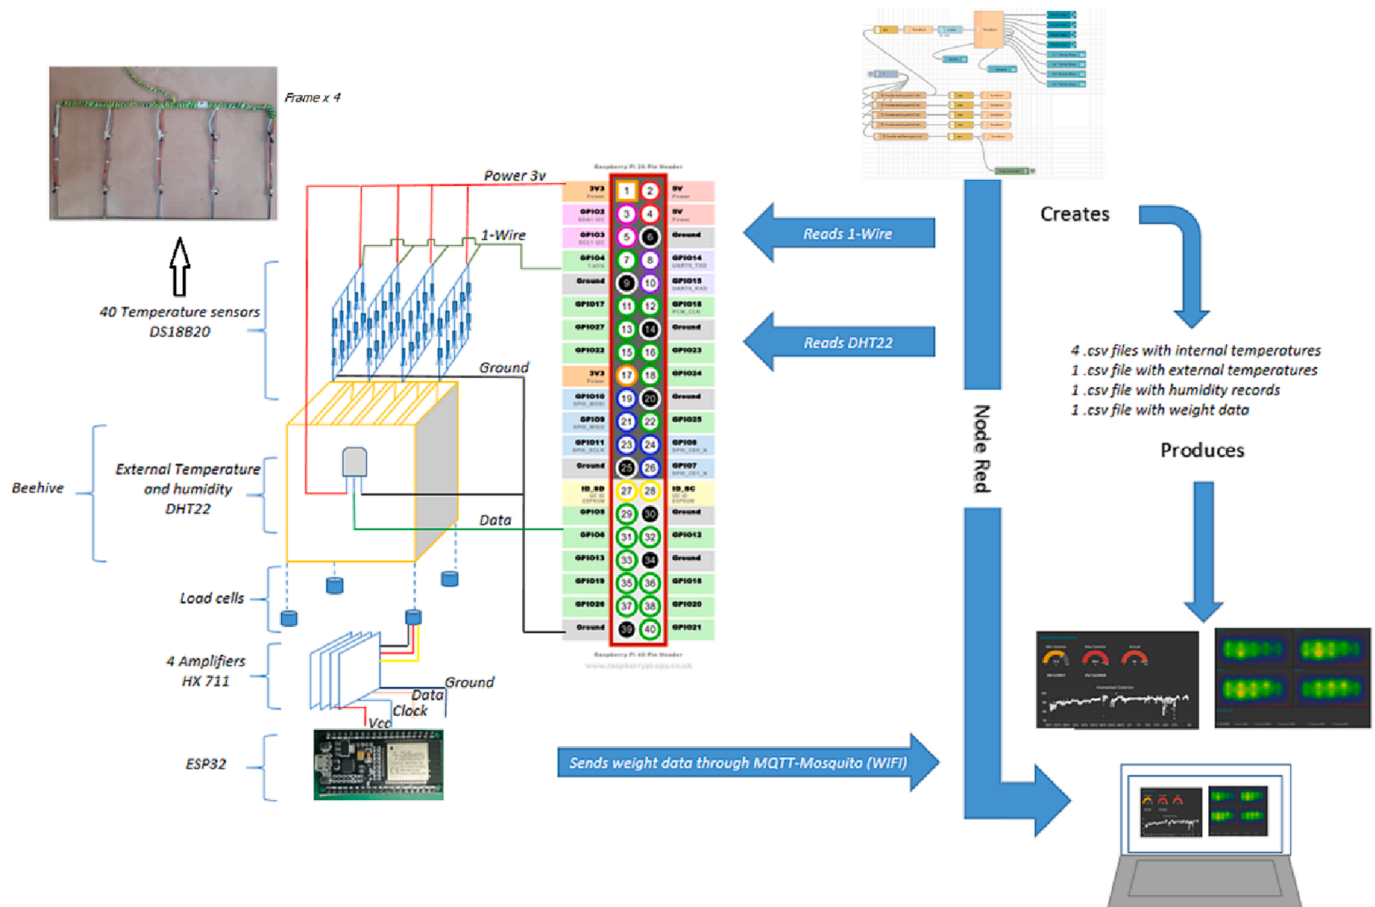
Frame x 4

40 Temperature sensors DS18B20

Beehive

External Temperature and humidity DHT22

Load cells

4 Amplifiers HX 711

ESP32

Power 3v

1-Wire

Ground

Data

Ground

Data

Clock

Vcc

Raspberry Pi 40 Pin Header

| | | | |
|---|---|---|---|
| 3V3 Power | 1 | 2 | 5V Power |
| GPIO2 SDA1 I2C | 3 | 4 | 5V Power |
| GPIO3 SCL1 I2C | 5 | 6 | Ground |
| GPIO4 1-Wire | 7 | 8 | GPIO14 UART0_TXD |
| Ground | 9 | 10 | GPIO15 UART0_RXD |
| GPIO17 | 11 | 12 | GPIO18 PCM_CLK |
| GPIO27 | 13 | 14 | Ground |
| GPIO22 | 15 | 16 | GPIO23 |
| 3V3 Power | 17 | 18 | GPIO24 |
| GPIO10 SPI0_MOSI | 19 | 20 | Ground |
| GPIO9 SPI0_MISO | 21 | 22 | GPIO25 |
| GPIO11 SPI0_SCLK | 23 | 24 | GPIO8 SPI0_CE0_N |
| Ground | 25 | 26 | GPIO7 SPI0_CE1_N |
| ID_SD I2C ID EEPROM | 27 | 28 | ID_SC I2C ID EEPROM |
| GPIO5 | 29 | 30 | Ground |
| GPIO6 | 31 | 32 | GPIO12 |
| GPIO13 | 33 | 34 | Ground |
| GPIO19 | 35 | 36 | GPIO16 |
| GPIO26 | 37 | 38 | GPIO20 |
| Ground | 39 | 40 | GPIO21 |

Raspberry Pi 40 Pin Header
www.raspberrypi-spy.co.uk

Reads 1-Wire

Reads DHT22

Sends weight data through MQTT-Mosquito (WIFI)

Node Red

Creates

4 .csv files with internal temperatures
1 .csv file with external temperatures
1 .csv file with humidity records
1 .csv file with weight data

Produces